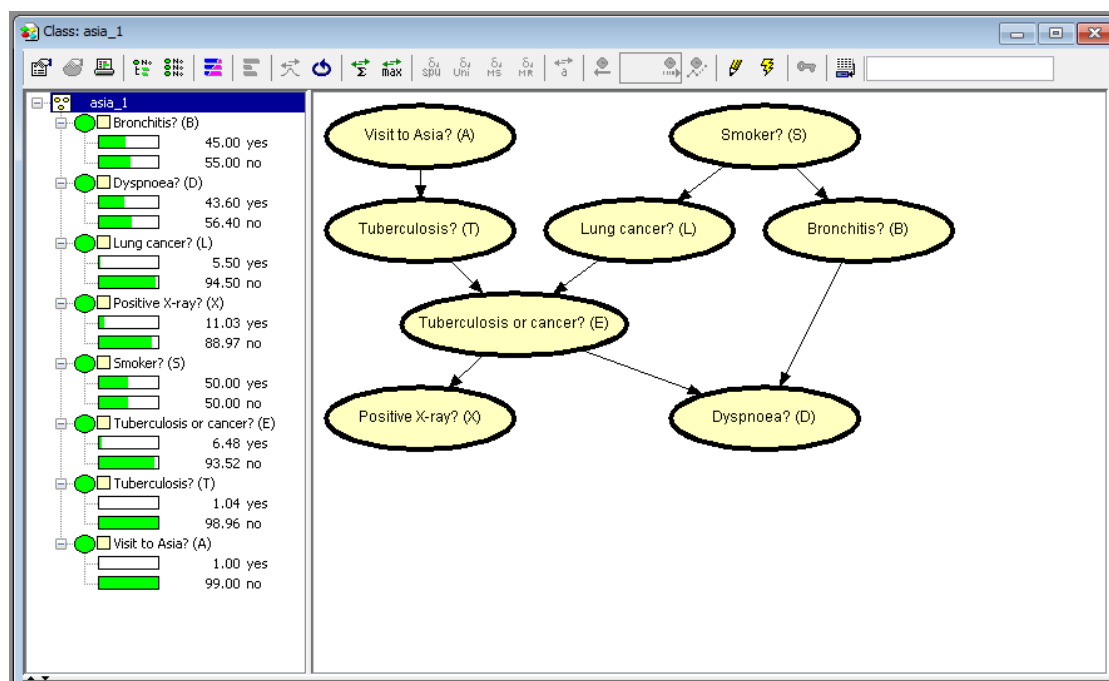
Class: asia_1

asia_1
Bronchitis? (B)
45.00 yes
55.00 no
Dyspnoea? (D)
43.60 yes
56.40 no
Lung cancer? (L)
5.50 yes
94.50 no
Positive X-ray? (X)
11.03 yes
88.97 no
Smoker? (S)
50.00 yes
50.00 no
Tuberculosis or cancer? (E)
6.48 yes
93.52 no
Tuberculosis? (T)
1.04 yes
98.96 no
Visit to Asia? (A)
1.00 yes
99.00 no

Visit to Asia? (A)
Smoker? (S)
Tuberculosis? (T)
Lung cancer? (L)
Bronchitis? (B)
Tuberculosis or cancer? (E)
Positive X-ray? (X)
Dyspnoea? (D)